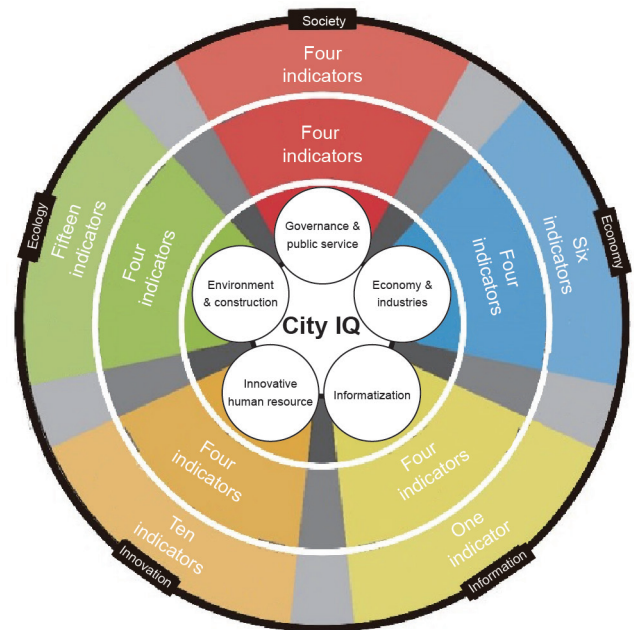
Society

Four indicators

Four indicators

Ecology

Fifteen indicators

Four indicators

Economy

Six indicators

Four indicators

Governance & public service

Environment & construction

Economy & industries

City IQ

Innovative human resource

Informatization

Four indicators

Four indicators

Ten indicators

One indicator

Innovation

Information